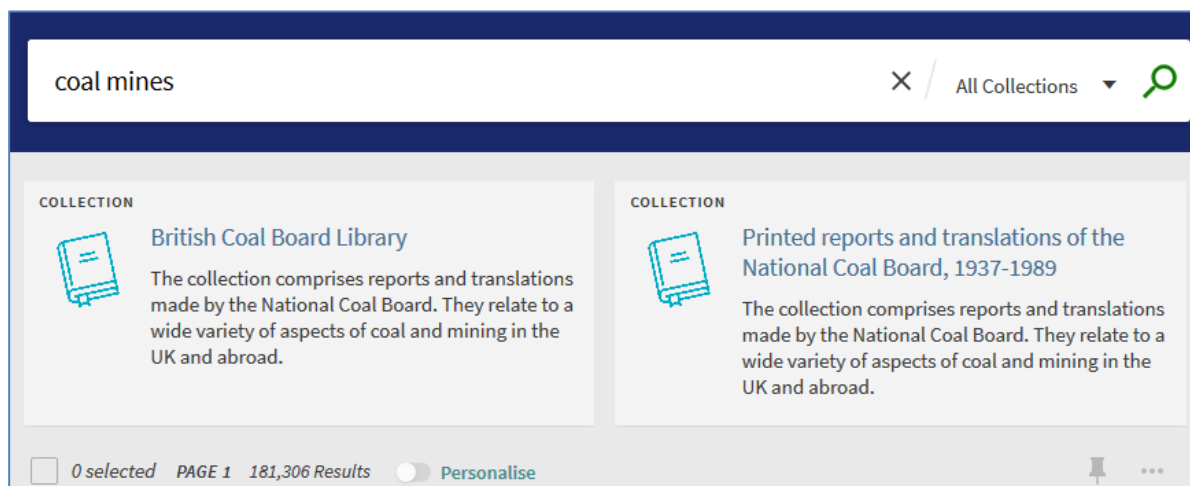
coal mines

All Collections

COLLECTION

British Coal Board Library

The collection comprises reports and translations made by the National Coal Board. They relate to a wide variety of aspects of coal and mining in the UK and abroad.

COLLECTION

Printed reports and translations of the National Coal Board, 1937-1989

The collection comprises reports and translations made by the National Coal Board. They relate to a wide variety of aspects of coal and mining in the UK and abroad.

0 selected PAGE 1 181,306 Results Personalise